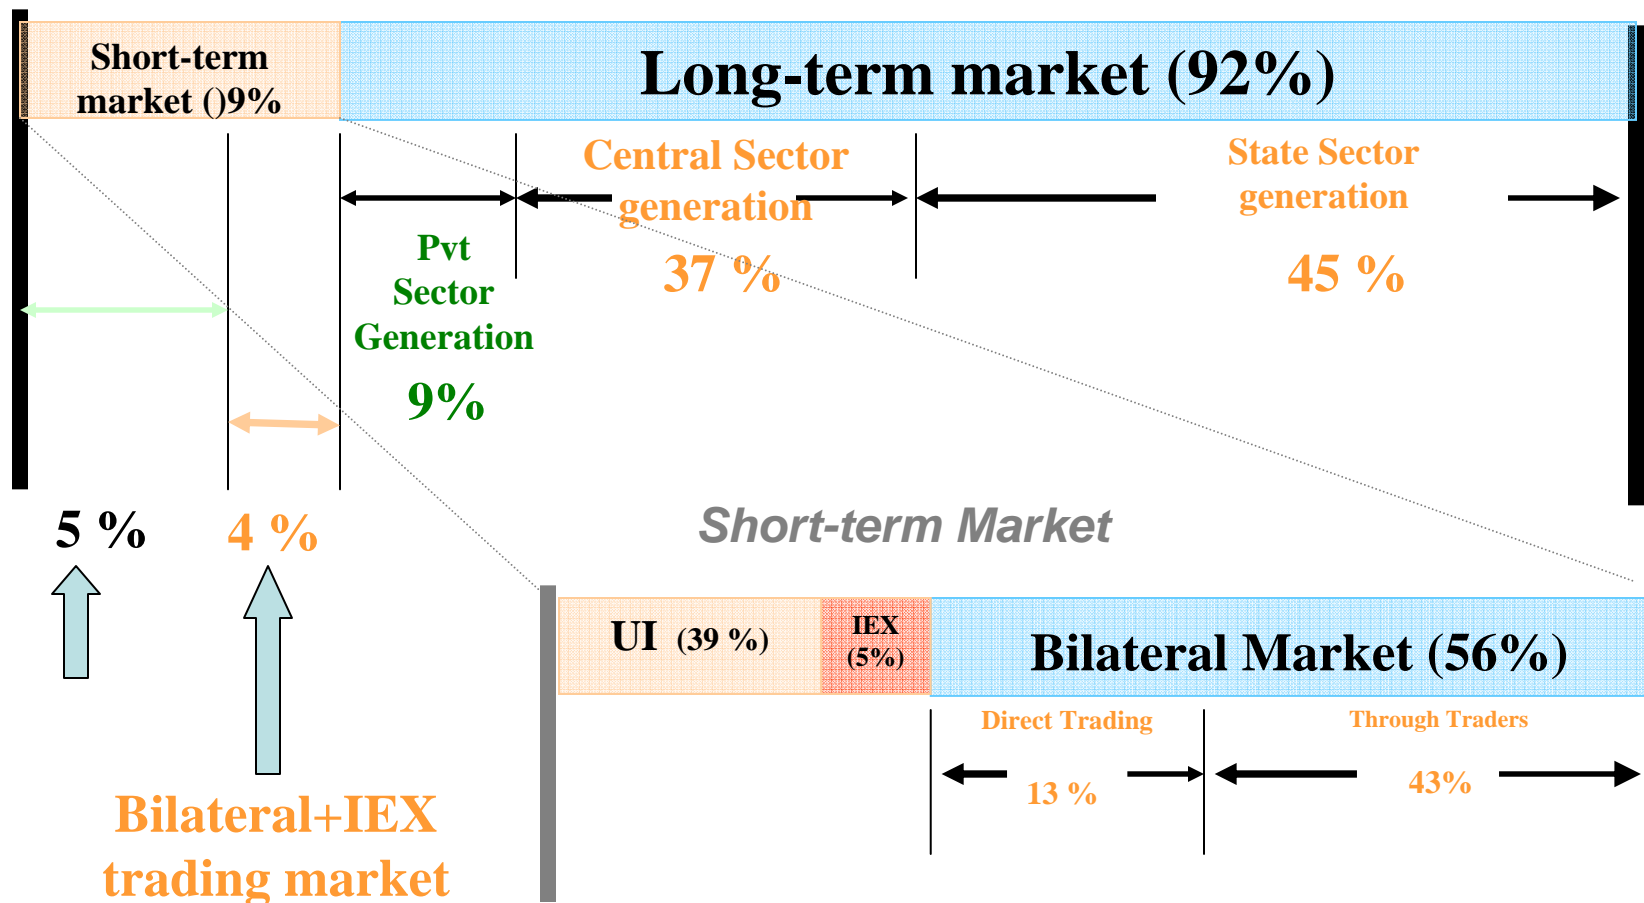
Short-term market ()9%

Long-term market (92%)

Pvt Sector Generation

9%

Central Sector generation

37 %

State Sector generation

45 %

5 %

4 %

Bilateral+IEX trading market

Short-term Market

UI (39 %)

IEX (5%)

Bilateral Market (56%)

Direct Trading

13 %

Through Traders

43%